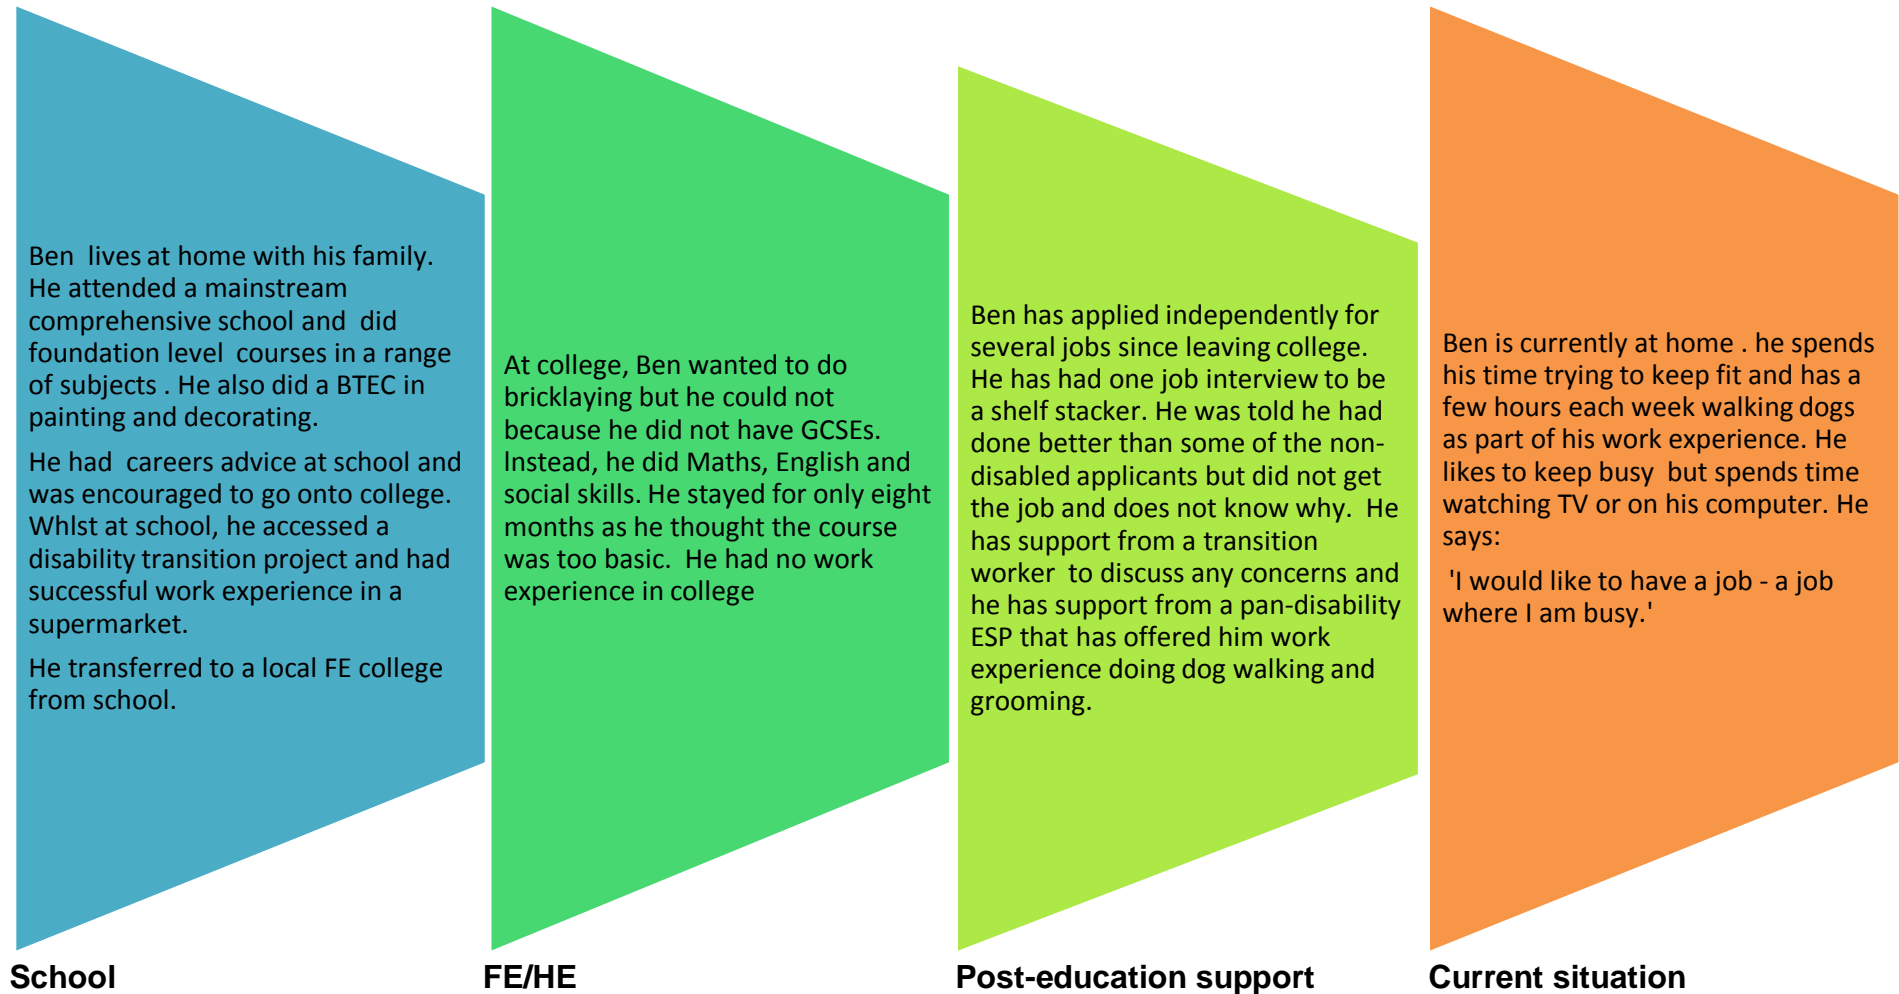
Ben lives at home with his family. He attended a mainstream comprehensive school and did foundation level courses in a range of subjects . He also did a BTEC in painting and decorating.

He had careers advice at school and was encouraged to go onto college. Whlst at school, he accessed a disability transition project and had successful work experience in a supermarket.

He transferred to a local FE college from school.

School

At college, Ben wanted to do bricklaying but he could not because he did not have GCSEs. Instead, he did Maths, English and social skills. He stayed for only eight months as he thought the course was too basic. He had no work experience in college

FE/HE

Ben has applied independently for several jobs since leaving college. He has had one job interview to be a shelf stacker. He was told he had done better than some of the non-disabled applicants but did not get the job and does not know why. He has support from a transition worker to discuss any concerns and he has support from a pan-disability ESP that has offered him work experience doing dog walking and grooming.

Post-education support

Ben is currently at home . he spends his time trying to keep fit and has a few hours each week walking dogs as part of his work experience. He likes to keep busy but spends time watching TV or on his computer. He says:

'I would like to have a job - a job where I am busy.'

Current situation